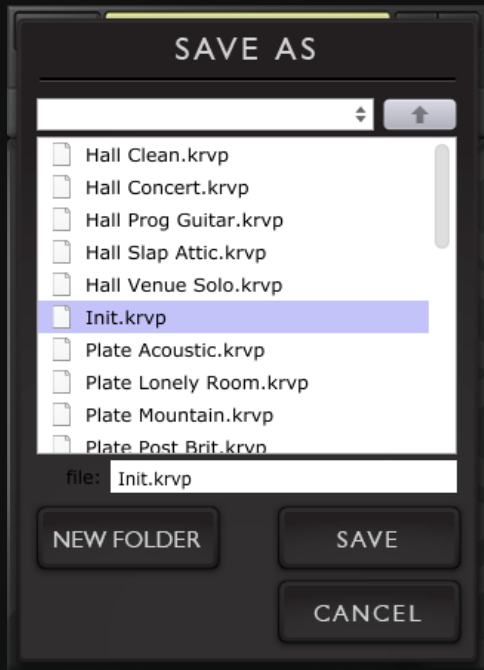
SAVE AS

Hall Clean.krvp
Hall Concert.krvp
Hall Prog Guitar.krvp
Hall Slap Attic.krvp
Hall Venue Solo.krvp
Init.krvp
Plate Acoustic.krvp
Plate Lonely Room.krvp
Plate Mountain.krvp
Plate Post Brit.krvp

file: Init.krvp

NEW FOLDER
SAVE
CANCEL